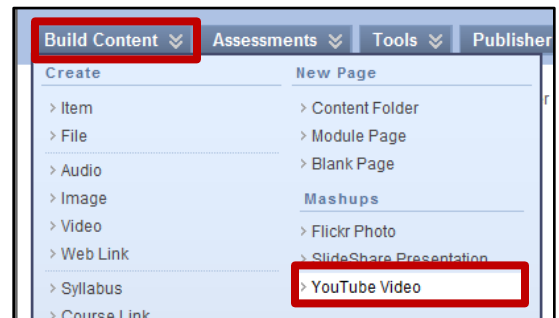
Build Content » Assessments » Tools » Publisher

Create
› Item
› File
› Audio
› Image
› Video
› Web Link
› Syllabus
› Course Link

New Page
› Content Folder
› Module Page
› Blank Page

Mashups
› Flickr Photo
› SlideShare Presentation
› YouTube Video